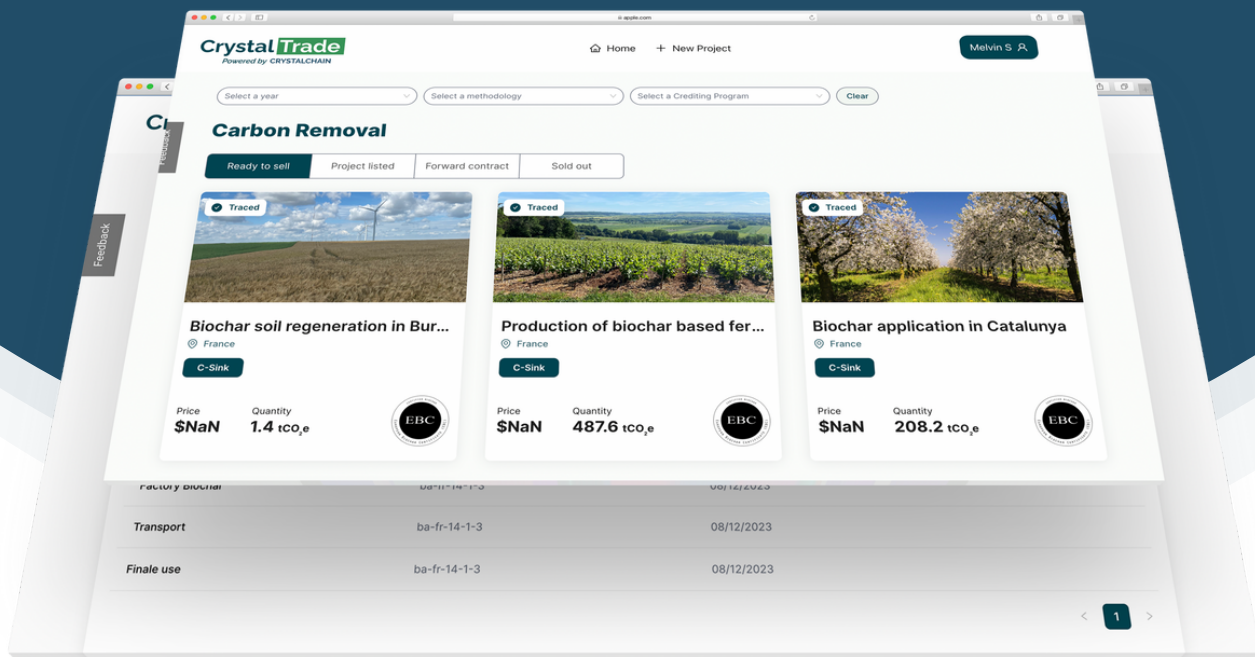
apple.com

Crystal Trade
Powered by CRYSTALCHAIN

Home
New Project

Melvin S

Select a year
Select a methodology
Select a Crediting Program
Clear

Feedback

Feedback

Carbon Removal

Ready to sell
Project listed
Forward contract
Sold out

Traced
Biochar soil regeneration in Bur...
France
C-Sink
Price
$NaN
Quantity
1.4 $tCO_2e$
EBC

Traced
Production of biochar based fer...
France
C-Sink
Price
$NaN
Quantity
487.6 $tCO_2e$
EBC

Traced
Biochar application in Catalunya
France
C-Sink
Price
$NaN
Quantity
208.2 $tCO_2e$
EBC

| Factory Biochar | ba-fr-14-1-3 | 08/12/2023 |
|---|---|---|
| Transport | ba-fr-14-1-3 | 08/12/2023 |
| Finale use | ba-fr-14-1-3 | 08/12/2023 |

1